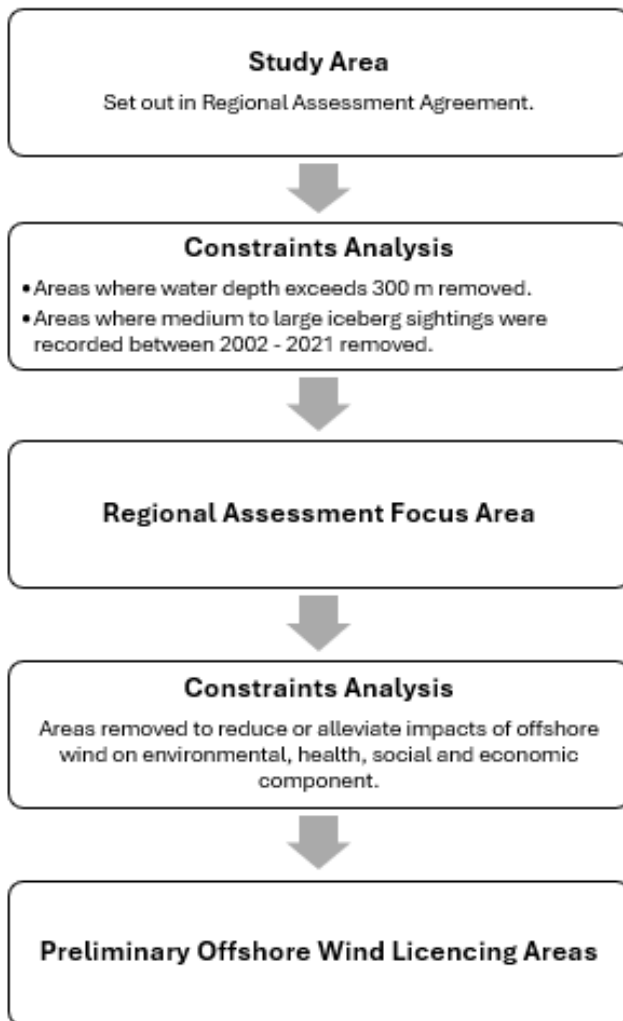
Study Area

Set out in Regional Assessment Agreement.

Constraints Analysis

• Areas where water depth exceeds 300 m removed.
• Areas where medium to large iceberg sightings were recorded between 2002 - 2021 removed.

Regional Assessment Focus Area

Constraints Analysis

Areas removed to reduce or alleviate impacts of offshore wind on environmental, health, social and economic component.

Preliminary Offshore Wind Licencing Areas